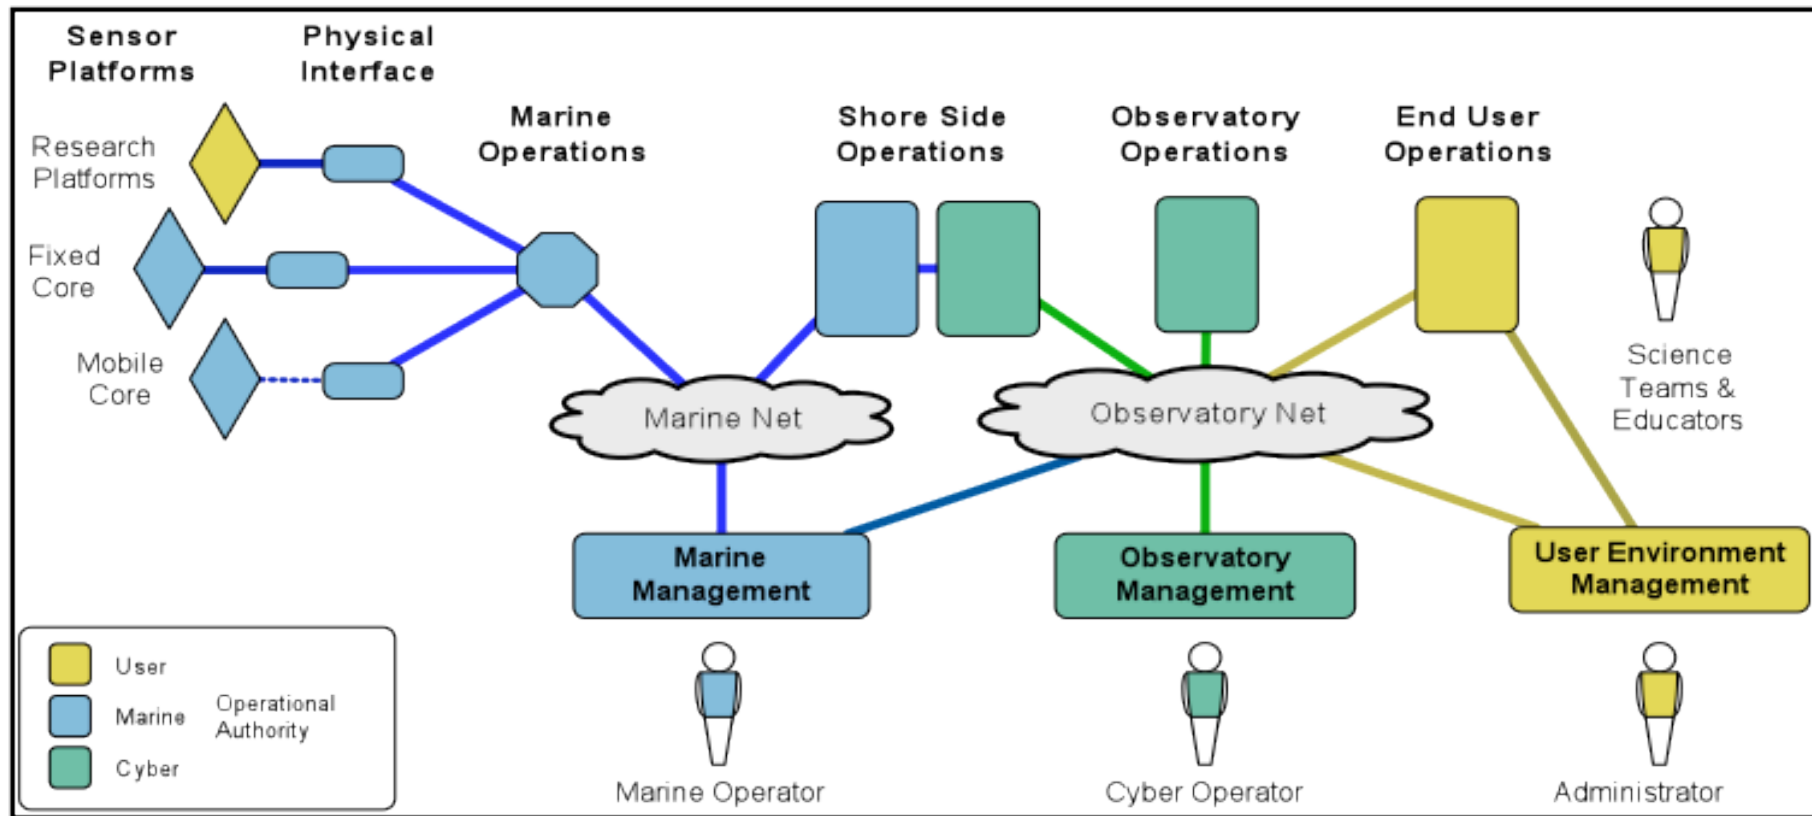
Sensor Platforms

Physical Interface

Marine Operations

Shore Side Operations

Observatory Operations

End User Operations

Research Platforms

Fixed Core

Mobile Core

Marine Net

Observatory Net

Science Teams & Educators

Marine Management

Observatory Management

User Environment Management

User

Marine

Cyber

Operational Authority

Marine Operator

Cyber Operator

Administrator